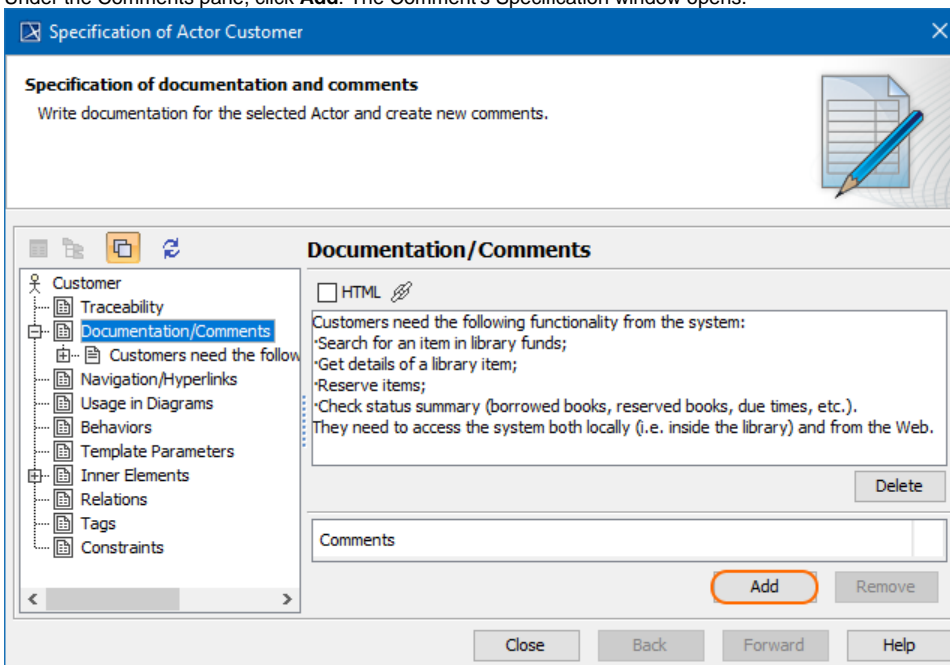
Under the Comments pane, click **Add**. The Comment's Specification window opens.

Specification of Actor Customer

**Specification of documentation and comments**

Write documentation for the selected Actor and create new comments.

Customer
Traceability
Documentation/Comments
Customers need the follow
Navigation/Hyperlinks
Usage in Diagrams
Behaviors
Template Parameters
Inner Elements
Relations
Tags
Constraints

**Documentation/Comments**

HTML

Customers need the following functionality from the system:
·Search for an item in library funds;
·Get details of a library item;
·Reserve items;
·Check status summary (borrowed books, reserved books, due times, etc.).
They need to access the system both locally (i.e. inside the library) and from the Web.

Delete

Comments

Add Remove

Close Back Forward Help